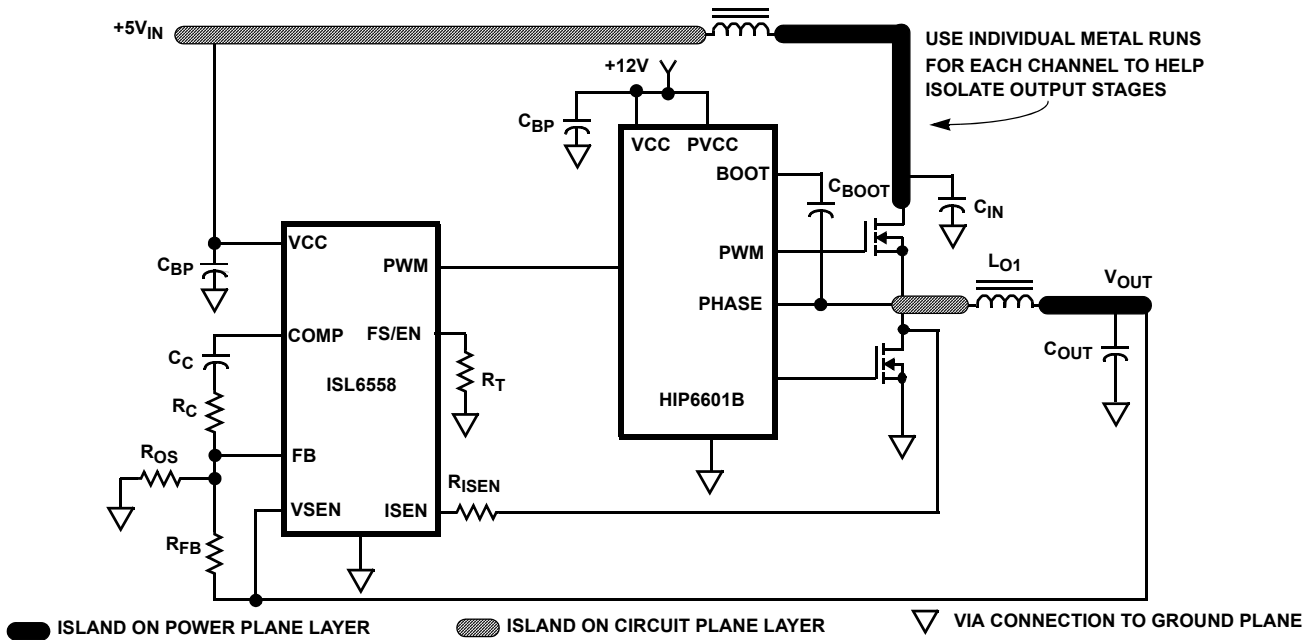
+5V$_{IN}$

USE INDIVIDUAL METAL RUNS FOR EACH CHANNEL TO HELP ISOLATE OUTPUT STAGES

+12V

C$_{BP}$

VCC PVCC

BOOT

C$_{BOOT}$

C$_{IN}$

VCC

C$_{BP}$

PWM

PWM

PHASE

L$_{O1}$

V$_{OUT}$

COMP

FS/EN

C$_{C}$

C$_{OUT}$

R$_{T}$

ISL6558

HIP6601B

R$_{C}$

FB

R$_{OS}$

R$_{ISEN}$

VSEN

ISEN

R$_{FB}$

ISLAND ON POWER PLANE LAYER

ISLAND ON CIRCUIT PLANE LAYER

VIA CONNECTION TO GROUND PLANE